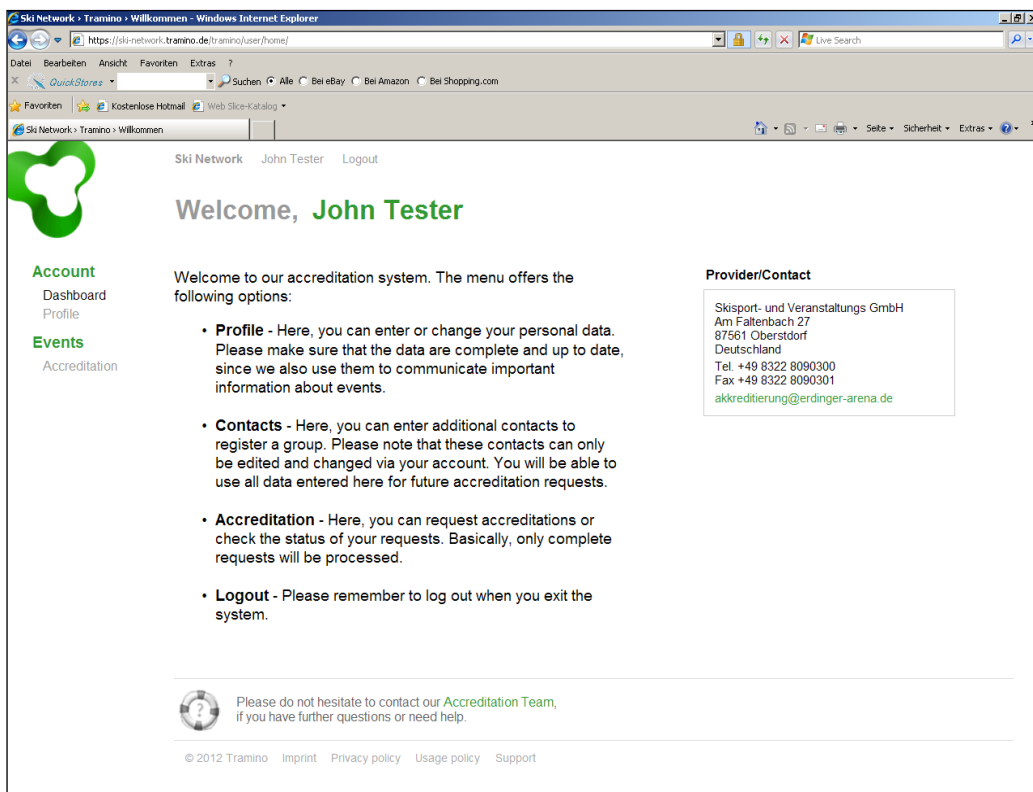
Ski Network › Tramino › Willkommen - Windows Internet Explorer
https://ski-network.tramino.de/tramino/user/home/
Live Search
Datei Bearbeiten Ansicht Favoriten Extras ?
QuickStores
Suchen Alle Bei eBay Bei Amazon Bei Shopping.com
Favoriten Kostenlose Hotmail Web Slice-Katalog
Ski Network › Tramino › Willkommen
Seite Sicherheit Extras

Ski Network John Tester Logout

Welcome, John Tester

Account
Dashboard
Profile
Events
Accreditation

Welcome to our accreditation system. The menu offers the following options:

• Profile - Here, you can enter or change your personal data. Please make sure that the data are complete and up to date, since we also use them to communicate important information about events.

• Contacts - Here, you can enter additional contacts to register a group. Please note that these contacts can only be edited and changed via your account. You will be able to use all data entered here for future accreditation requests.

• Accreditation - Here, you can request accreditations or check the status of your requests. Basically, only complete requests will be processed.

• Logout - Please remember to log out when you exit the system.

Provider/Contact
Skisport- und Veranstaltungs GmbH
Am Faltenbach 27
87561 Oberstdorf
Deutschland
Tel. +49 8322 8090300
Fax +49 8322 8090301
akkreditierung@erdinger-arena.de

Please do not hesitate to contact our Accreditation Team, if you have further questions or need help.

© 2012 Tramino Imprint Privacy policy Usage policy Support